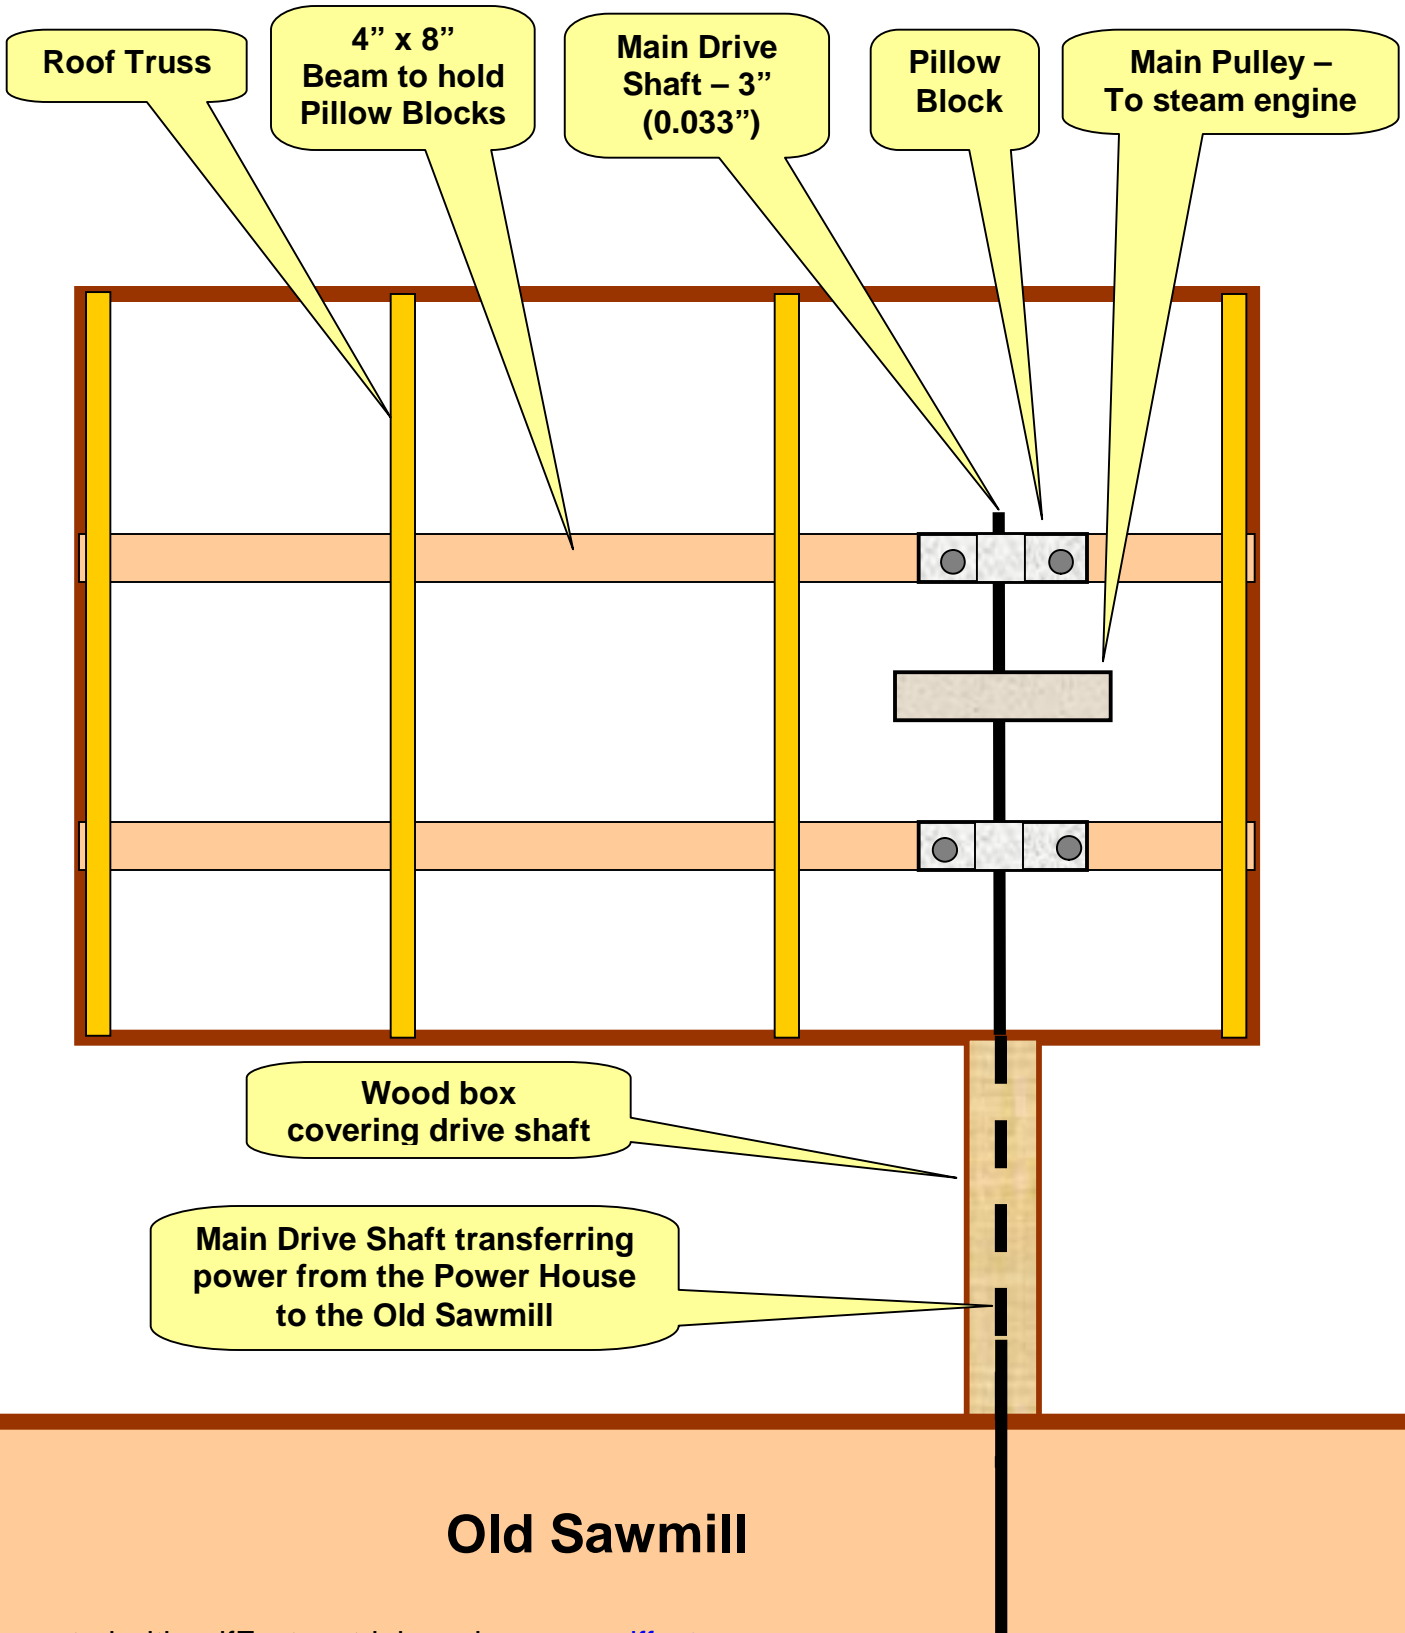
Roof Truss

4” x 8” Beam to hold Pillow Blocks

Main Drive Shaft – 3” (0.033”)

Pillow Block

Main Pulley – To steam engine

Wood box covering drive shaft

Main Drive Shaft transferring power from the Power House to the Old Sawmill

Old Sawmill

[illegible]